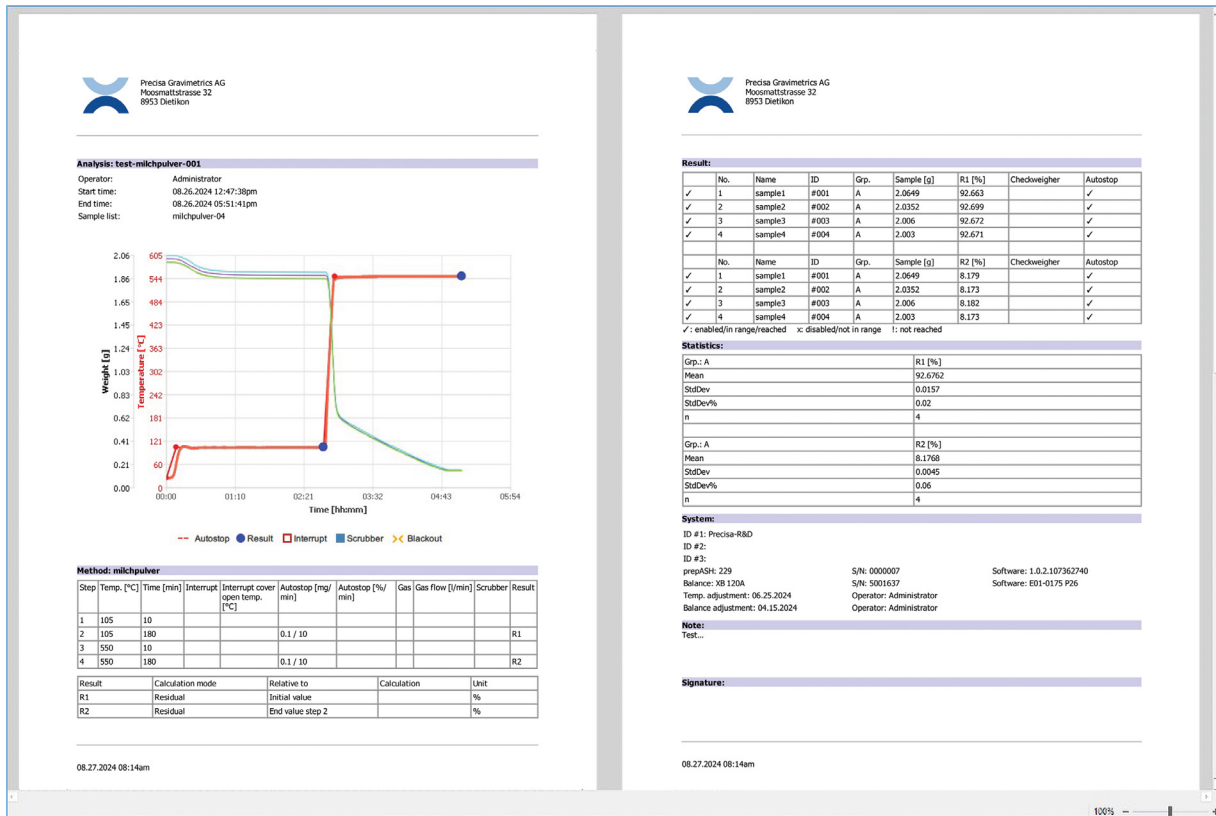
Precisa Gravimetrics AG
Moosmattstrasse 32
8953 Dietikon

Analysis: test-milchpulver-001

Operator: Administrator
Start time: 08.26.2024 12:47:38pm
End time: 08.26.2024 05:51:41pm
Sample list: milchpulver-04

Weight [g]
Temperature [°C]
2.06 605
1.86 544
1.65 484
1.45 423
1.24 363
1.03 302
0.83 242
0.62 181
0.41 121
0.21 60
0.00 0
00:00 01:10 02:21 03:32 04:43 05:54
Time [hh:mm]

Autostop Result Interrupt Scrubber Blackout

Method: milchpulver

| Step | Temp. [°C] | Time [min] | Interrupt | Interrupt cover open temp. [°C] | Autostop [mg/min] | Autostop [%/min] | Gas | Gas flow [l/min] | Scrubber | Result |
|---|---|---|---|---|---|---|---|---|---|---|
| 1 | 105 | 10 | | | | | | | | |
| 2 | 105 | 180 | | | 0.1 / 10 | | | | | R1 |
| 3 | 550 | 10 | | | | | | | | |
| 4 | 550 | 180 | | | 0.1 / 10 | | | | | R2 |

| Result | Calculation mode | Relative to | Calculation | Unit |
|---|---|---|---|---|
| R1 | Residual | Initial value | | % |
| R2 | Residual | End value step 2 | | % |

08.27.2024 08:14am

Precisa Gravimetrics AG
Moosmattstrasse 32
8953 Dietikon

Result:

| | No. | Name | ID | Grp. | Sample [g] | R1 [%] | Checkweigher | Autostop |
|---|---|---|---|---|---|---|---|---|
| ✓ | 1 | sample1 | #001 | A | 2.0649 | 92.663 | | ✓ |
| ✓ | 2 | sample2 | #002 | A | 2.0352 | 92.699 | | ✓ |
| ✓ | 3 | sample3 | #003 | A | 2.006 | 92.672 | | ✓ |
| ✓ | 4 | sample4 | #004 | A | 2.003 | 92.671 | | ✓ |

| | No. | Name | ID | Grp. | Sample [g] | R2 [%] | Checkweigher | Autostop |
|---|---|---|---|---|---|---|---|---|
| ✓ | 1 | sample1 | #001 | A | 2.0649 | 8.179 | | ✓ |
| ✓ | 2 | sample2 | #002 | A | 2.0352 | 8.173 | | ✓ |
| ✓ | 3 | sample3 | #003 | A | 2.006 | 8.182 | | ✓ |
| ✓ | 4 | sample4 | #004 | A | 2.003 | 8.173 | | ✓ |

✓: enabled/in range/reached x: disabled/not in range !: not reached

Statistics:

| Grp.: A | R1 [%] |
|---|---|
| Mean | 92.6762 |
| StdDev | 0.0157 |
| StdDev% | 0.02 |
| n | 4 |

| Grp.: A | R2 [%] |
|---|---|
| Mean | 8.1768 |
| StdDev | 0.0045 |
| StdDev% | 0.06 |
| n | 4 |

System:
ID #1: Precisa-R&D
ID #2:
ID #3:
prepASH: 229 S/N: 0000007 Software: 1.0.2.107362740
Balance: XB 120A S/N: 5001637 Software: E01-0175 P26
Temp. adjustment: 06.25.2024 Operator: Administrator
Balance adjustment: 04.15.2024 Operator: Administrator

Note:
Test...

Signature:

08.27.2024 08:14am

100%